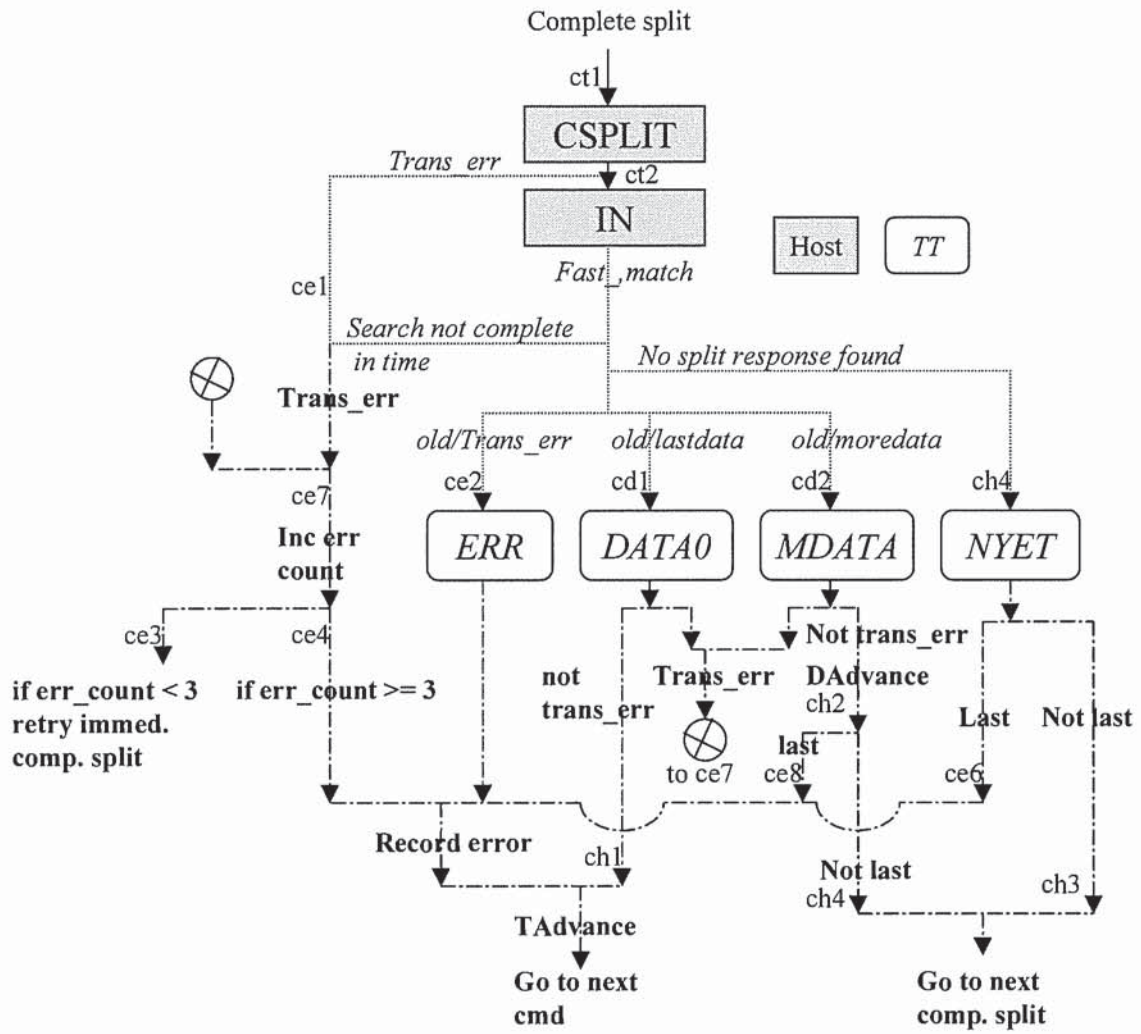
Complete split

ct1

CSPLIT

Trans_err

ct2

IN

Host

TT

Fast_match

ce1

Search not complete in time

No split response found

Trans_err

old/Trans_err

old/lastdata

old/moredata

ce7

ce2

cd1

cd2

ch4

ERR

DATA0

MDATA

NYET

Inc err count

ce3

ce4

Not trans_err

if err_count < 3 retry immed. comp. split

if err_count >= 3

not trans_err

Trans_err

DAdvance

ch2

Last

Not last

last

to ce7

ce8

ce6

Record error

ch1

Not last

ch4

ch3

TAdvance

Go to next cmd

Go to next comp. split